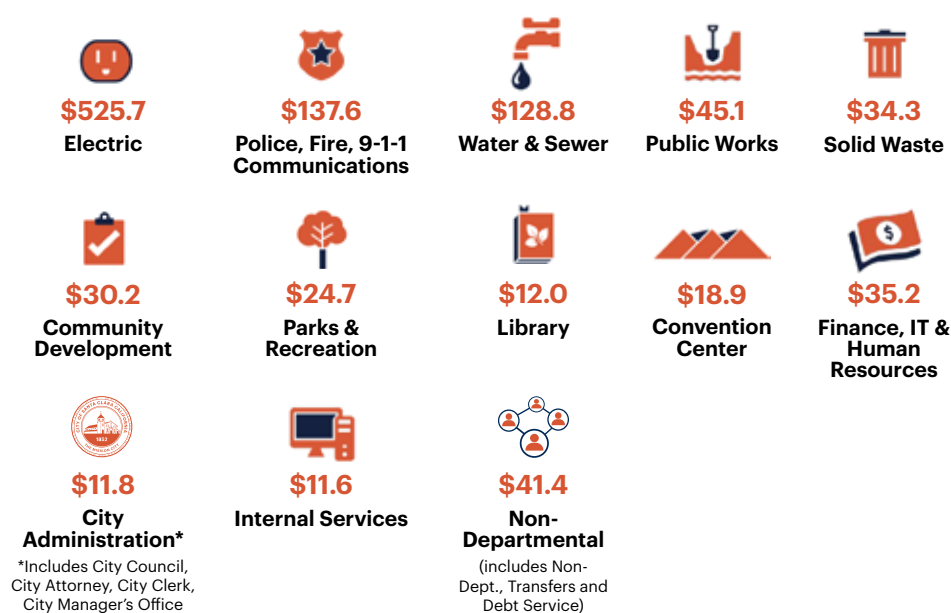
$525.7
Electric

$137.6
Police, Fire, 9-1-1 Communications

$128.8
Water & Sewer

$45.1
Public Works

$34.3
Solid Waste

$30.2
Community Development

$24.7
Parks & Recreation

$12.0
Library

$18.9
Convention Center

$35.2
Finance, IT & Human Resources

$11.8
City Administration*
*Includes City Council, City Attorney, City Clerk, City Manager's Office

$11.6
Internal Services

$41.4
Non-Departmental
(includes Non-Dept., Transfers and Debt Service)